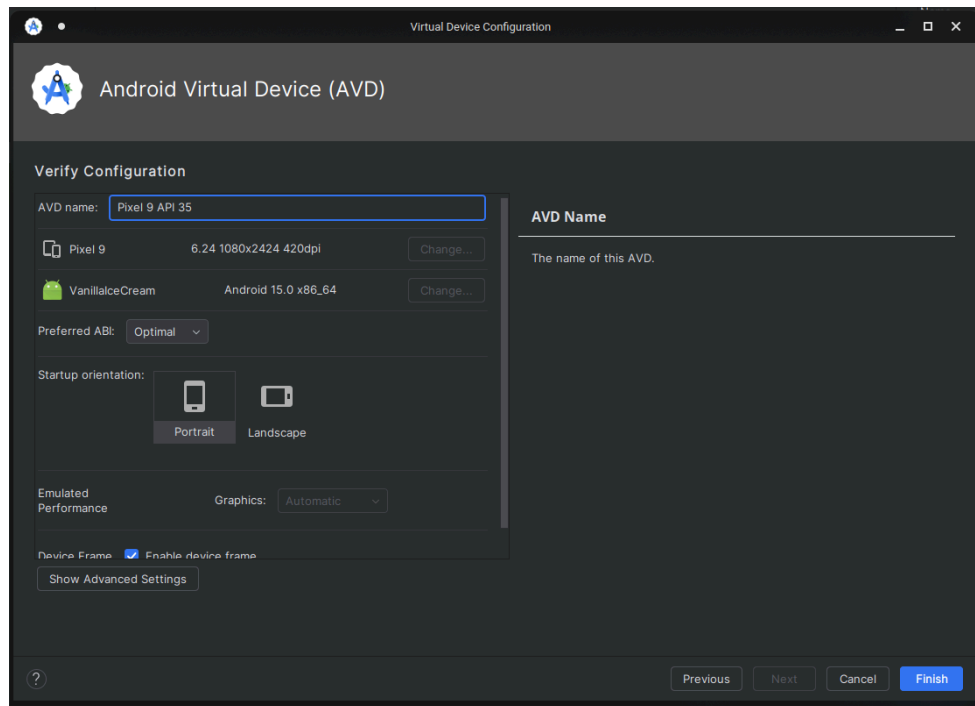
Virtual Device Configuration

Android Virtual Device (AVD)

Verify Configuration

AVD name: Pixel 9 API 35

Pixel 9 6.24 1080x2424 420dpi Change...

VanillaIceCream Android 15.0 x86_64 Change...

Preferred ABI: Optimal

Startup orientation:

Portrait Landscape

Emulated Performance Graphics: Automatic

Device Frame Enable device frame

Show Advanced Settings

AVD Name

The name of this AVD.

?

Previous Next Cancel Finish